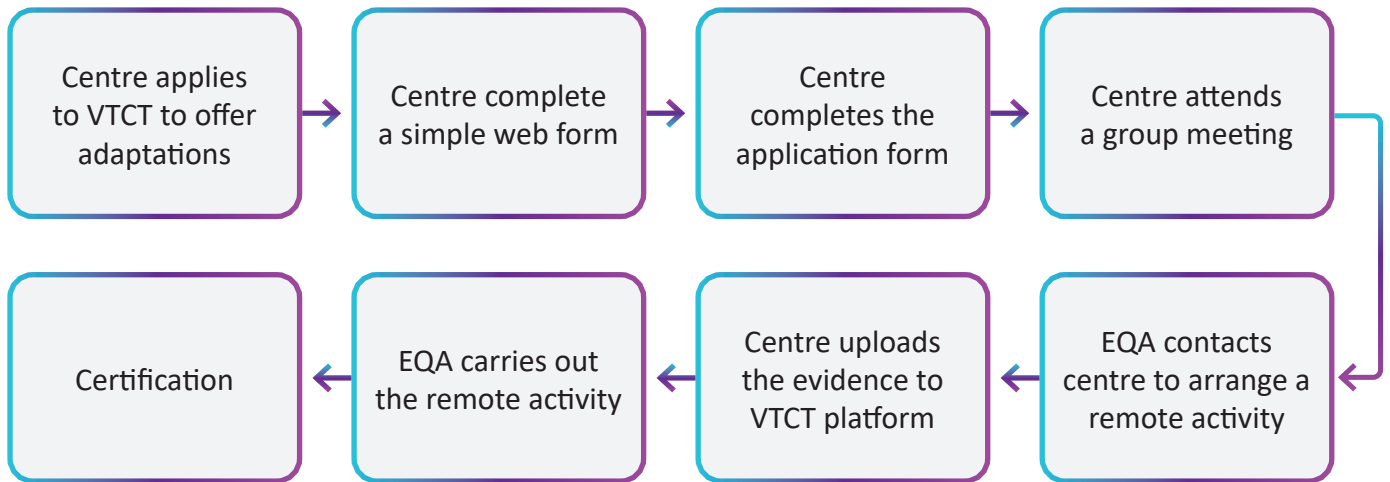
Centre applies to VTCT to offer adaptations

Centre complete a simple web form

Centre completes the application form

Centre attends a group meeting

EQA contacts centre to arrange a remote activity

Centre uploads the evidence to VTCT platform

EQA carries out the remote activity

Certification